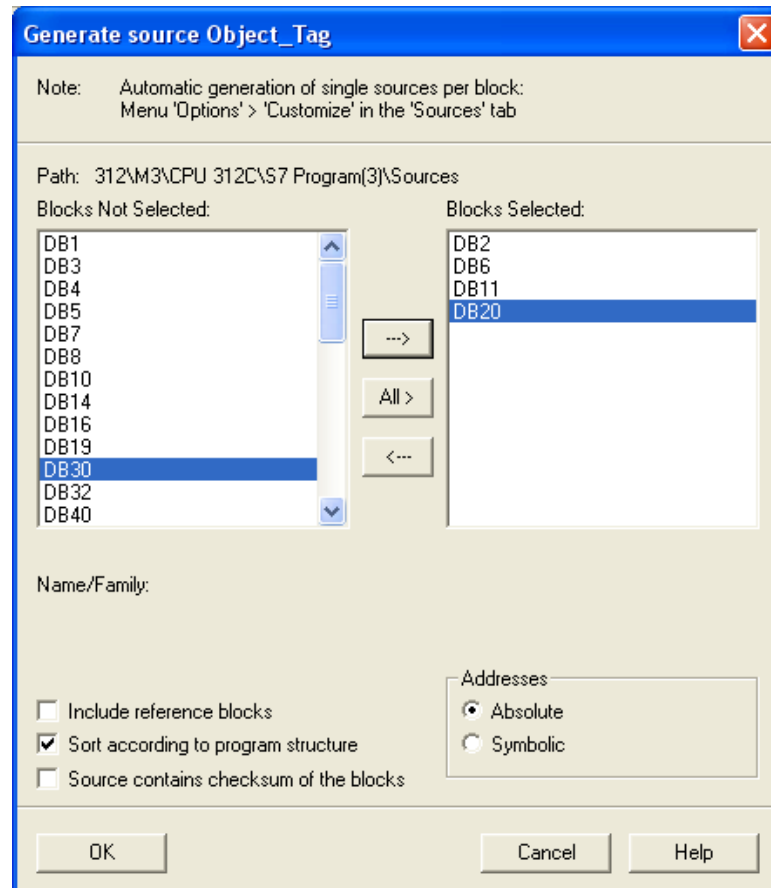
Generate source Object_Tag

Note: Automatic generation of single sources per block:
Menu 'Options' > 'Customize' in the 'Sources' tab

Path: 312\M3\CPU 312C\S7 Program(3)\Sources

Blocks Not Selected:
DB1
DB3
DB4
DB5
DB7
DB8
DB10
DB14
DB16
DB19
DB30
DB32
DB40

--->
All >
<---

Blocks Selected:
DB2
DB6
DB11
DB20

Name/Family:

Include reference blocks
Sort according to program structure
Source contains checksum of the blocks

Addresses
Absolute
Symbolic

OK
Cancel
Help